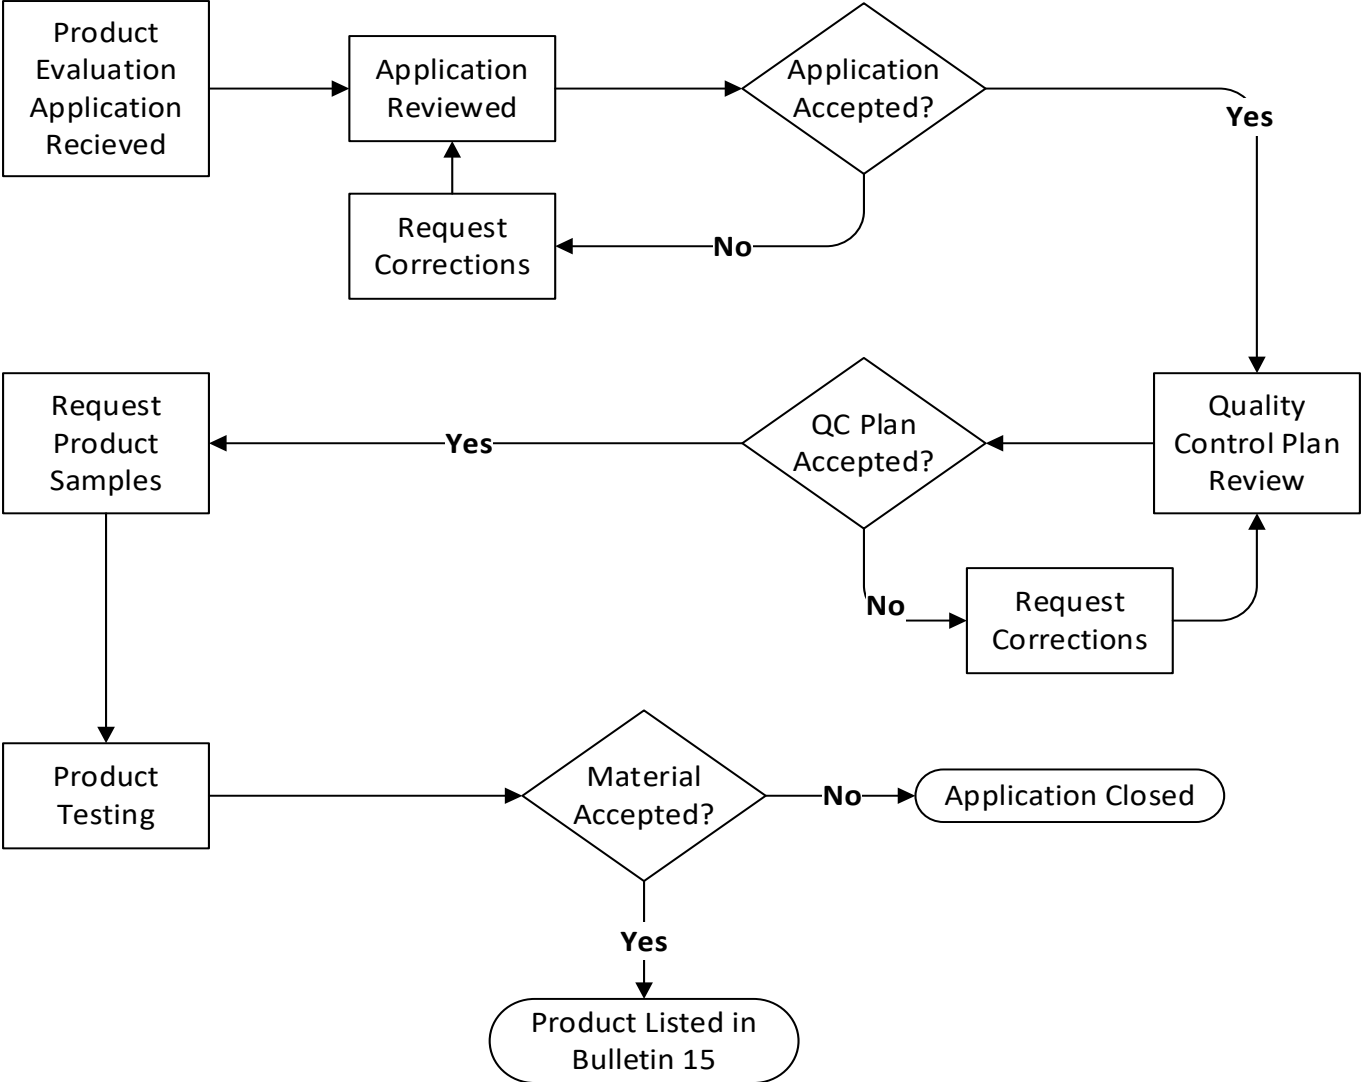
Product Evaluation Application Recieved

Application Reviewed

Application Accepted?

Yes

Request Corrections

No

Request Product Samples

Yes

QC Plan Accepted?

Quality Control Plan Review

No

Request Corrections

Product Testing

Material Accepted?

No

Application Closed

Yes

Product Listed in Bulletin 15